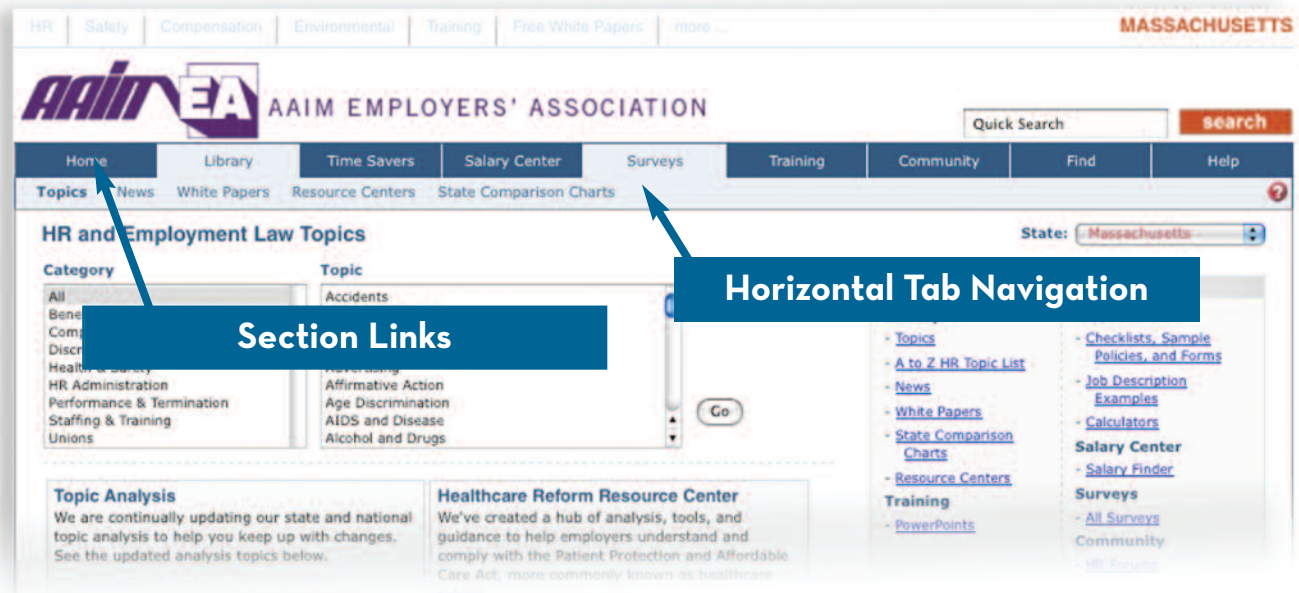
HR | Safety | Compensation | Environmental | Training | Free White Papers | more ...

MASSACHUSETTS

AAIM EA AAIM EMPLOYERS' ASSOCIATION

Quick Search

search

Home | Library | Time Savers | Salary Center | Surveys | Training | Community | Find | Help

Topics | News | White Papers | Resource Centers | State Comparison Charts

?

HR and Employment Law Topics

State: Massachusetts

Category

All
Bene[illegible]
Comp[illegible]
Discr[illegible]
Health & Safety
HR Administration
Performance & Termination
Staffing & Training
Unions

Topic

Accidents
Advertising
Affirmative Action
Age Discrimination
AIDS and Disease
Alcohol and Drugs

Go

Section Links

Horizontal Tab Navigation

- Topics
- A to Z HR Topic List
- News
- White Papers
- State Comparison Charts
- Resource Centers

Training
- PowerPoints

- Checklists, Sample Policies, and Forms
- Job Description Examples
- Calculators

Salary Center
- Salary Finder

Surveys
- All Surveys

Community
- HR Forums

Topic Analysis
We are continually updating our state and national topic analysis to help you keep up with changes. See the updated analysis topics below.

Healthcare Reform Resource Center
We've created a hub of analysis, tools, and guidance to help employers understand and comply with the Patient Protection and Affordable Care Act, more commonly known as healthcare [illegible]